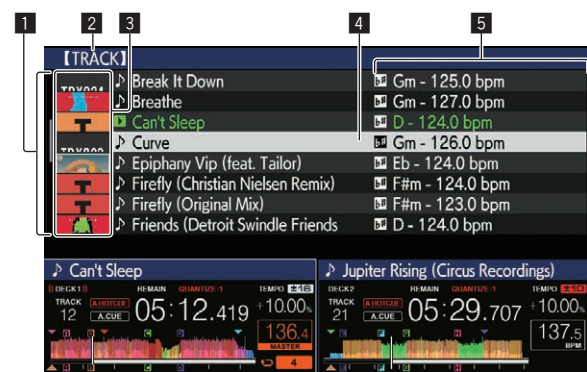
1 2 3 4 5

【TRACK】

TRX004
TRX002

Break It Down | Gm - 125.0 bpm
Breathe | Gm - 127.0 bpm
Can't Sleep | D - 124.0 bpm
Curve | Gm - 126.0 bpm
Epiphany Vip (feat. Tailor) | Eb - 124.0 bpm
Firefly (Christian Nielsen Remix) | F#m - 124.0 bpm
Firefly (Original Mix) | F#m - 123.0 bpm
Friends (Detroit Swindle Friends | D - 124.0 bpm

Can't Sleep
DECK1 REMAIN QUANTIZE 1 TEMPO ±16
TRACK 12 A.HOTCUE A.CUE 05:12.419 +10.00%
136.4 MASTER 4

Jupiter Rising (Circus Recordings)
DECK2 REMAIN QUANTIZE 1 TEMPO ±10
TRACK 21 A.HOTCUE A.CUE 05:29.707 +10.00%
137.5 BPM